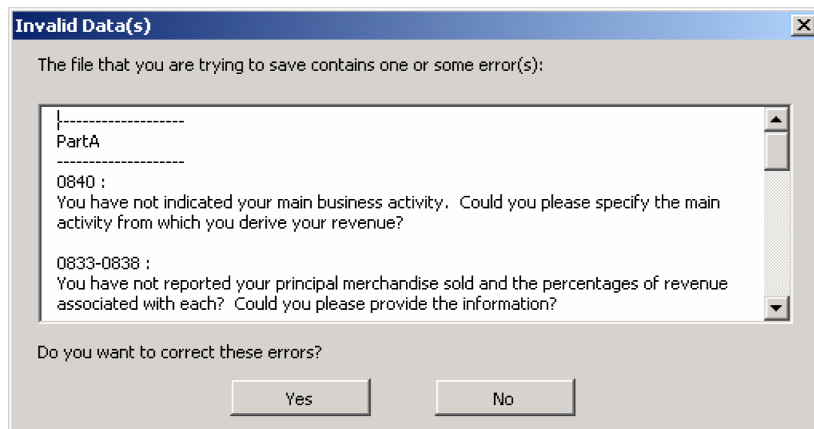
Invalid Data(s)

The file that you are trying to save contains one or some error(s):

--------------------
PartA
--------------------
0840 :
You have not indicated your main business activity. Could you please specify the main activity from which you derive your revenue?

0833-0838 :
You have not reported your principal merchandise sold and the percentages of revenue associated with each? Could you please provide the information?

Do you want to correct these errors?

Yes

No